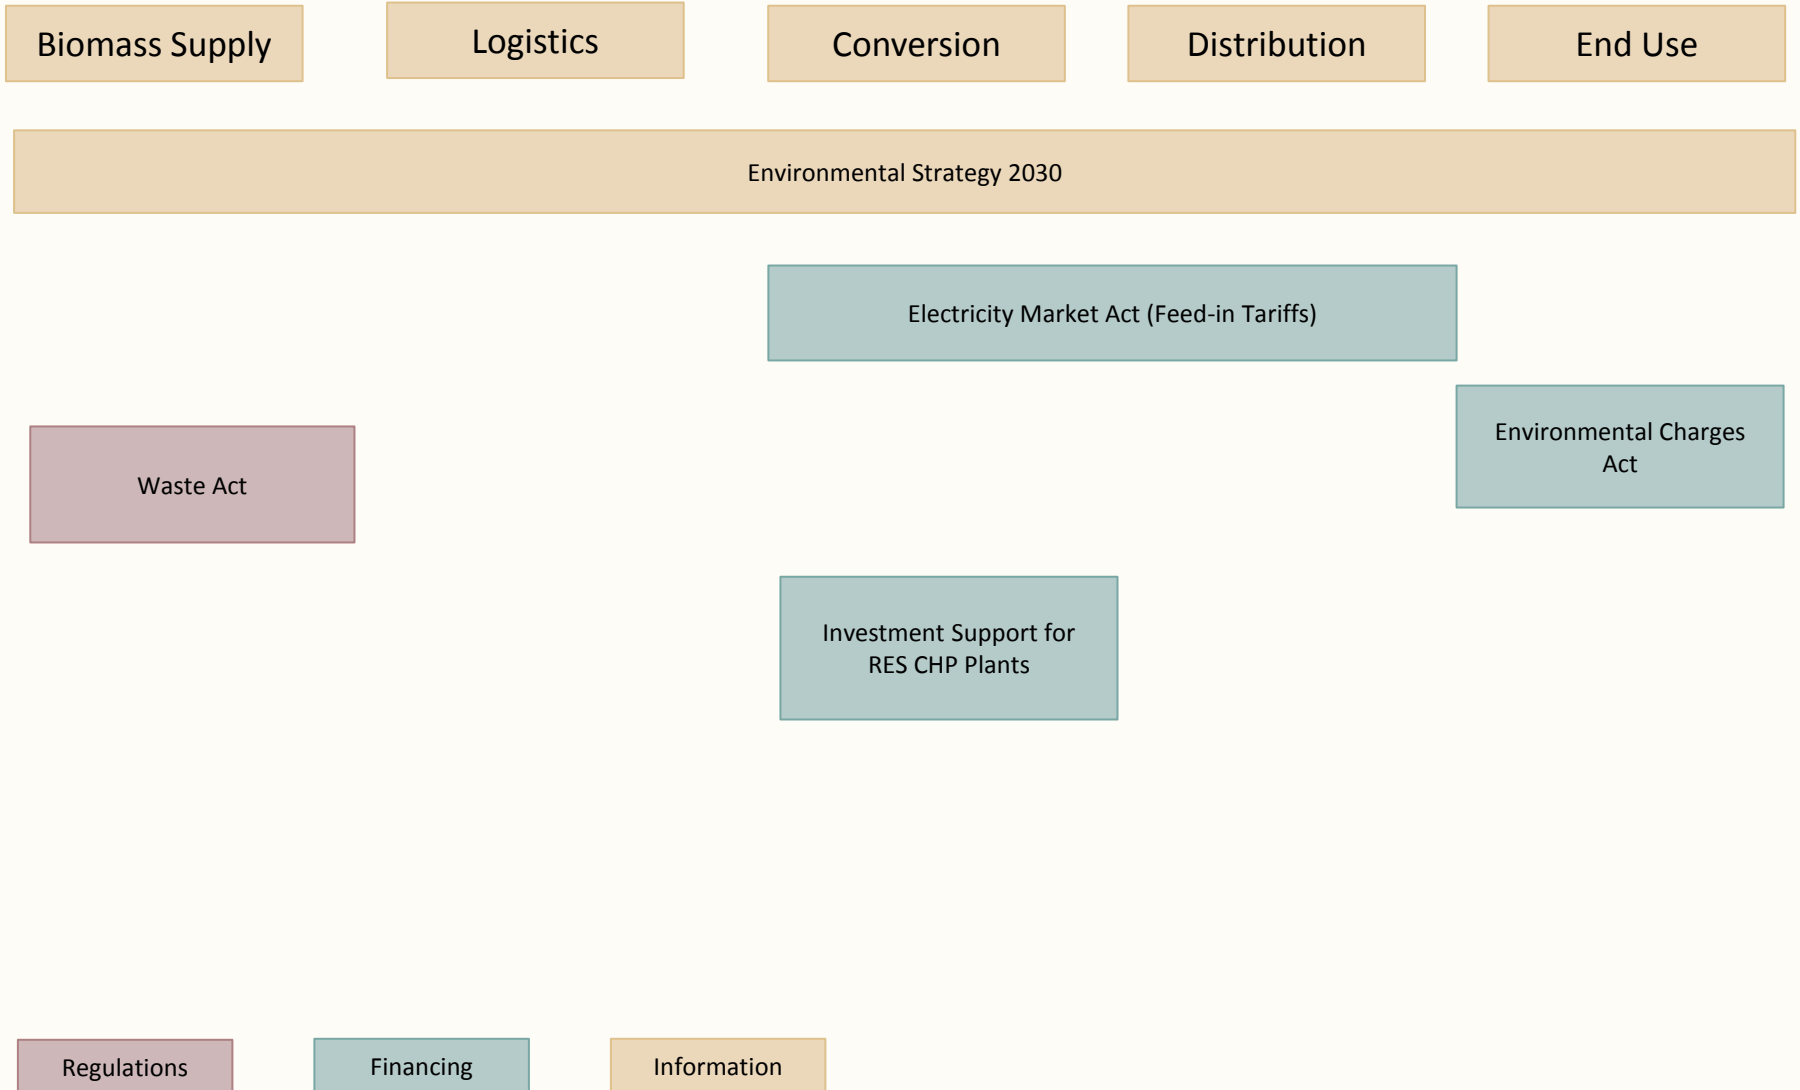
Biomass Supply

Logistics

Conversion

Distribution

End Use

Environmental Strategy 2030

Electricity Market Act (Feed-in Tariffs)

Environmental Charges Act

Waste Act

Investment Support for RES CHP Plants

Regulations

Financing

Information